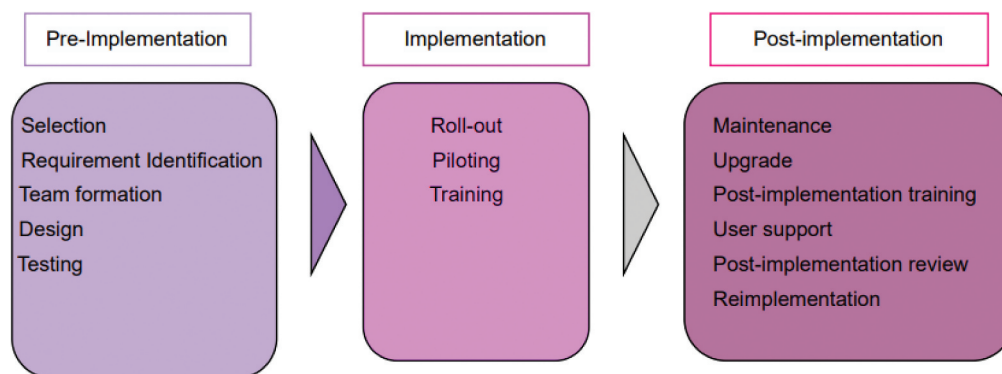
Pre-Implementation

Selection
Requirement Identification
Team formation
Design
Testing

Implementation

Roll-out
Piloting
Training

Post-implementation

Maintenance
Upgrade
Post-implementation training
User support
Post-implementation review
Reimplementation